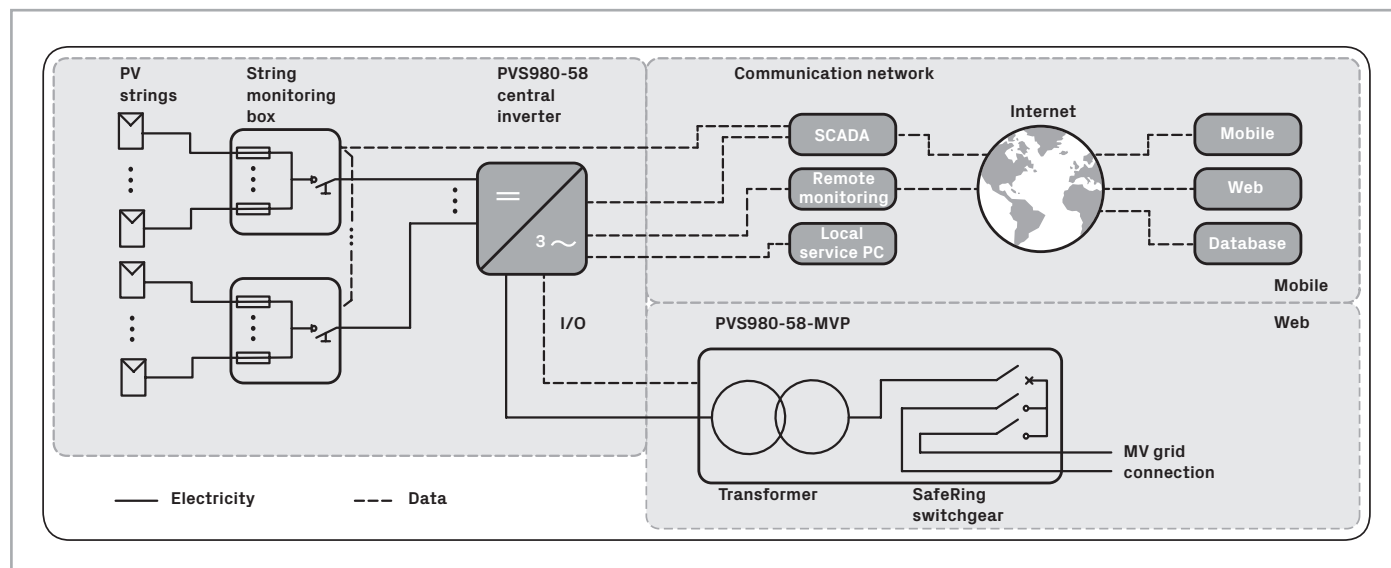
PV strings

String monitoring box

PVS980-58 central inverter

Communication network

Internet

SCADA

Remote monitoring

Local service PC

Mobile

Web

Database

Mobile

Web

=

3 ~

I/O

PVS980-58-MVP

MV grid connection

Transformer

SafeRing switchgear

Electricity

Data